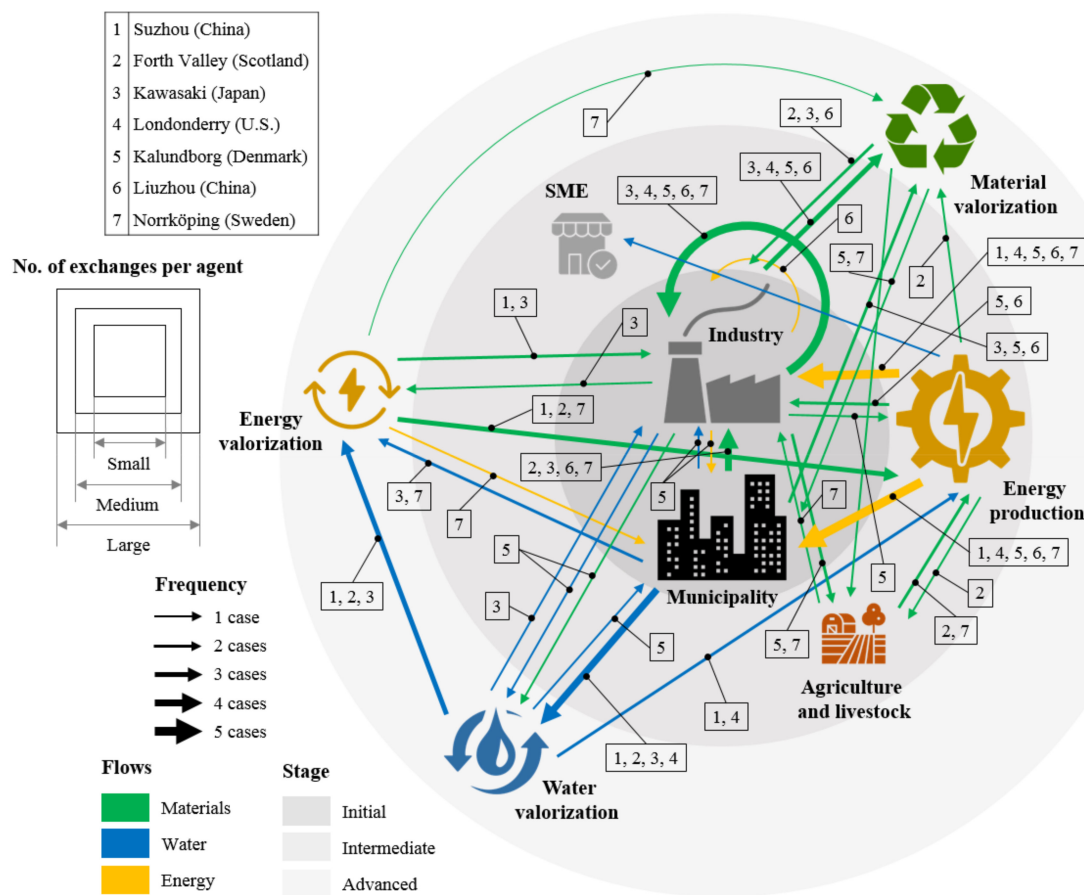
| 1 | Suzhou (China) |
|---|---|
| 2 | Forth Valley (Scotland) |
| 3 | Kawasaki (Japan) |
| 4 | Londonderry (U.S.) |
| 5 | Kalundborg (Denmark) |
| 6 | Liuzhou (China) |
| 7 | Norrköping (Sweden) |

No. of exchanges per agent

Small

Medium

Large

Frequency

1 case

2 cases

3 cases

4 cases

5 cases

Flows

Materials

Water

Energy

Stage

Initial

Intermediate

Advanced

SME

Industry

Municipality

Energy valorization

Material valorization

Energy production

Agriculture and livestock

Water valorization

7

2, 3, 6

3, 4, 5, 6, 7

3, 4, 5, 6

6

5, 7

2

1, 4, 5, 6, 7

5, 6

3, 5, 6

1, 3

3

1, 2, 7

2, 3, 6, 7

3, 7

7

5

7

1, 4, 5, 6, 7

5

2

2, 7

5, 7

1, 2, 3

5

3

5

1, 4

1, 2, 3, 4